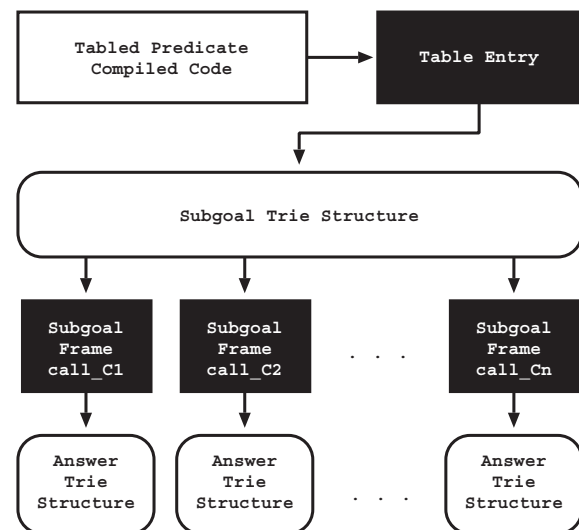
Tabled Predicate Compiled Code

Table Entry

Subgoal Trie Structure

Subgoal Frame call_C1

Subgoal Frame call_C2

. . .

Subgoal Frame call_Cn

Answer Trie Structure

Answer Trie Structure

. . .

Answer Trie Structure